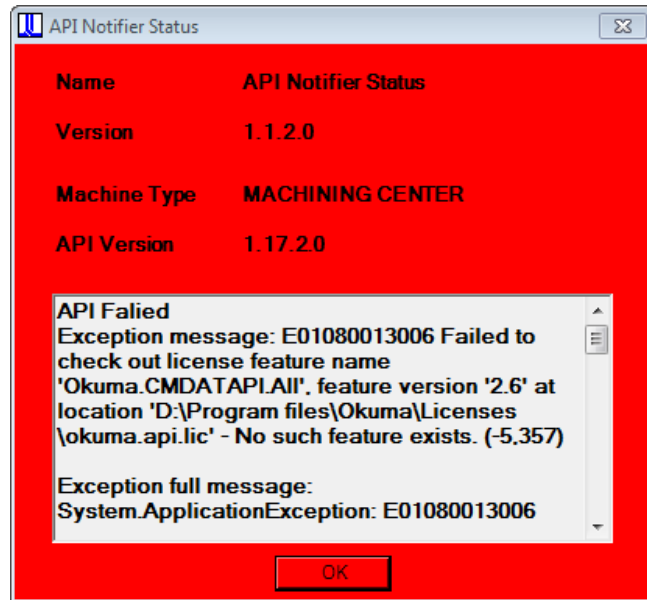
API Notifier Status

Name API Notifier Status

Version 1.1.2.0

Machine Type MACHINING CENTER

API Version 1.17.2.0

API Falied
Exception message: E01080013006 Failed to check out license feature name 'Okuma.CMDATAPI.All', feature version '2.6' at location 'D:\Program files\Okuma\Licenses \okuma.api.lic' - No such feature exists. (-5,357)

Exception full message:
System.ApplicationException: E01080013006

OK